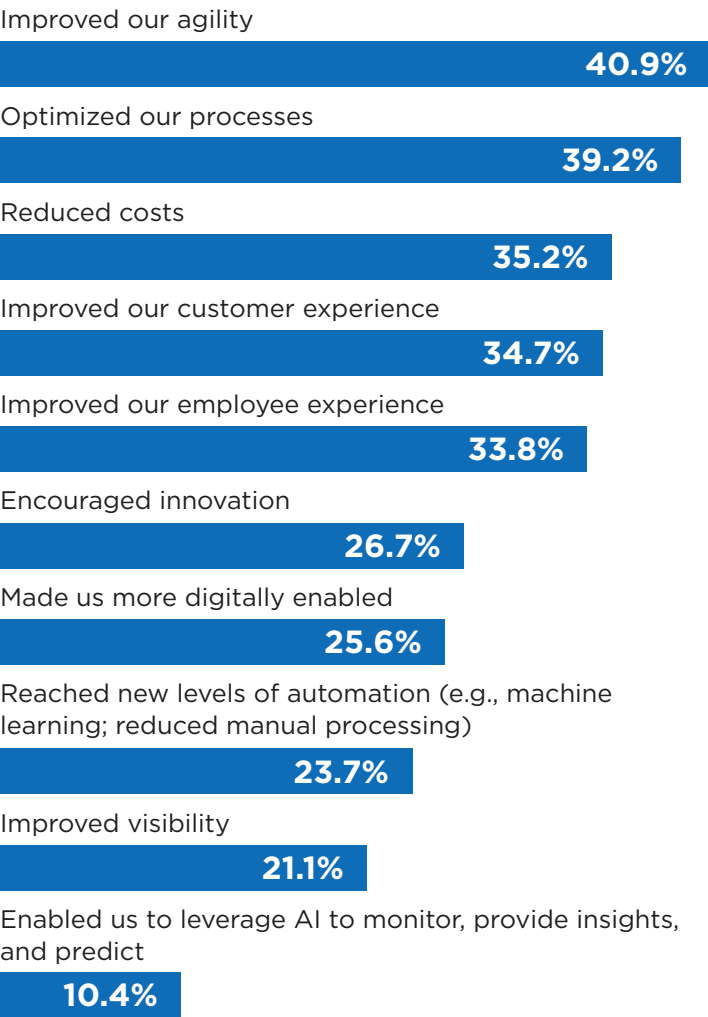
Improved our agility
40.9%
Optimized our processes
39.2%
Reduced costs
35.2%
Improved our customer experience
34.7%
Improved our employee experience
33.8%
Encouraged innovation
26.7%
Made us more digitally enabled
25.6%
Reached new levels of automation (e.g., machine learning; reduced manual processing)
23.7%
Improved visibility
21.1%
Enabled us to leverage AI to monitor, provide insights, and predict
10.4%